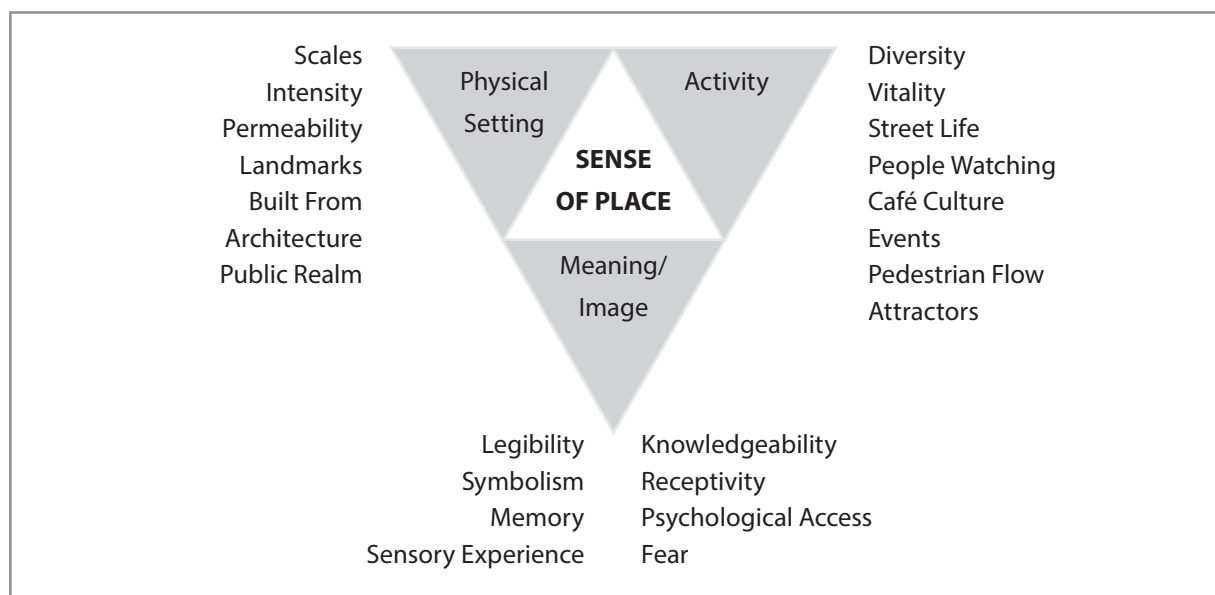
Scales
Intensity
Permeability
Landmarks
Built From
Architecture
Public Realm

Physical Setting

Activity

SENSE OF PLACE

Meaning/ Image

Diversity
Vitality
Street Life
People Watching
Café Culture
Events
Pedestrian Flow
Attractors

Legibility
Symbolism
Memory
Sensory Experience

Knowledgeability
Receptivity
Psychological Access
Fear